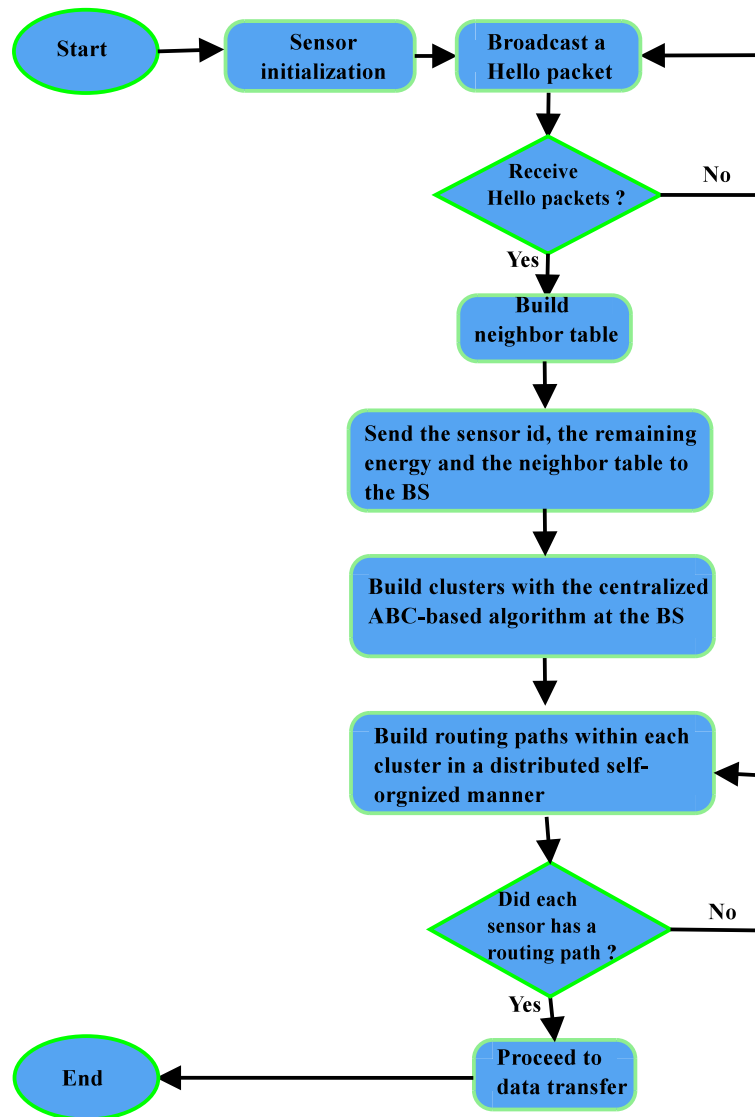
Start

Sensor initialization

Broadcast a Hello packet

Receive Hello packets ?

No

Yes

Build neighbor table

Send the sensor id, the remaining energy and the neighbor table to the BS

Build clusters with the centralized ABC-based algorithm at the BS

Build routing paths within each cluster in a distributed self-orgnized manner

Did each sensor has a routing path ?

No

Yes

Proceed to data transfer

End